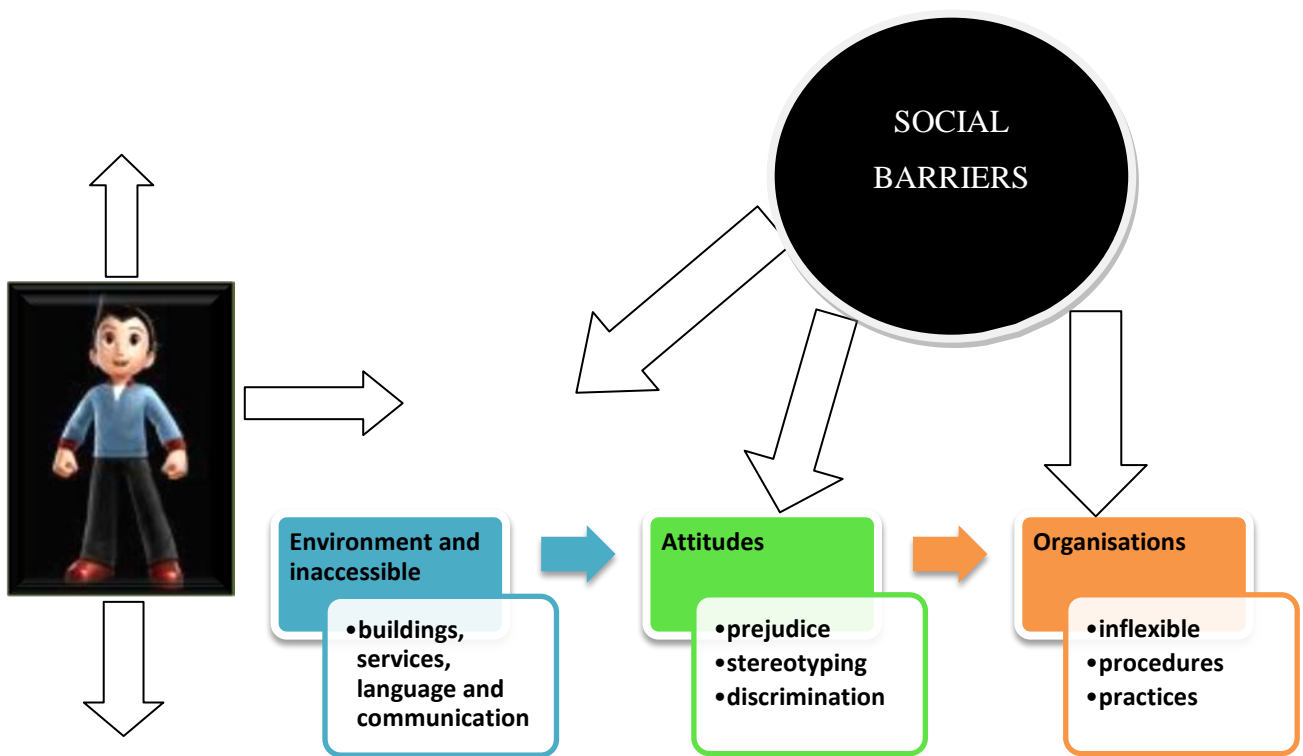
SOCIAL BARRIERS

Environment and inaccessible

• buildings, services, language and communication

Attitudes

• prejudice
• stereotyping
• discrimination

Organisations

• inflexible
• procedures
• practices